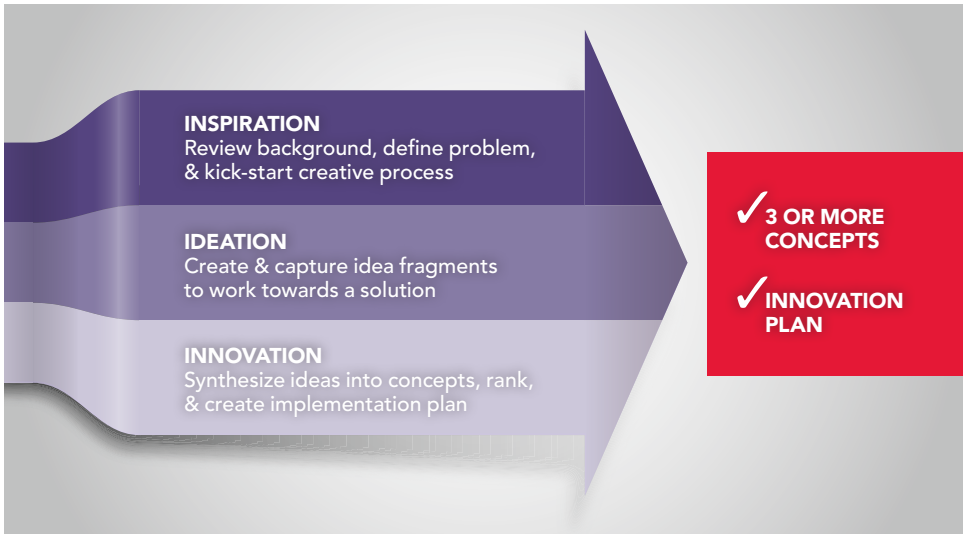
INSPIRATION
Review background, define problem, & kick-start creative process

IDEATION
Create & capture idea fragments to work towards a solution

INNOVATION
Synthesize ideas into concepts, rank, & create implementation plan

✓3 OR MORE CONCEPTS

✓INNOVATION PLAN